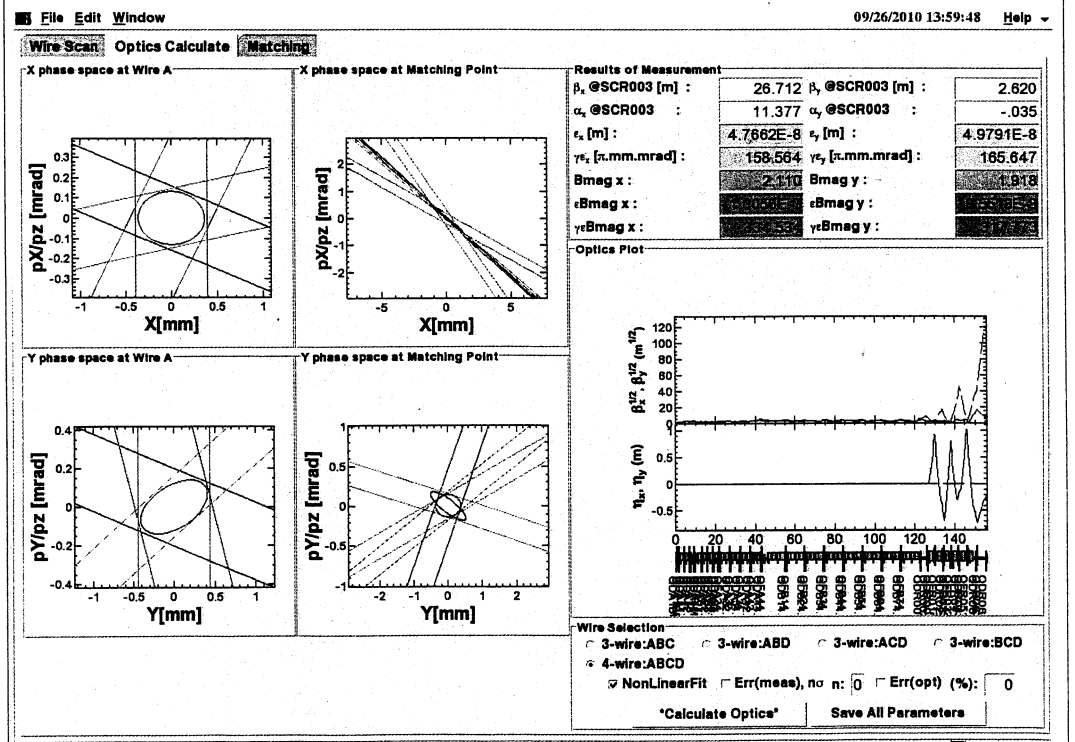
File Edit Window 09/26/2010 13:59:48 Help

Wire Scan Optics Calculate Matching

X phase space at Wire A

pX/pz [mrad]

0.3 0.2 0.1 0 -0.1 -0.2 -0.3

-1 -0.5 0 0.5 1

X[mm]

X phase space at Matching Point

pX/pz [mrad]

2 1 0 -1 -2

-5 0 5

X[mm]

Y phase space at Wire A

pY/pz [mrad]

0.4 0.2 0 -0.2 -0.4

-1 -0.5 0 0.5 1

Y[mm]

Y phase space at Matching Point

pY/pz [mrad]

1 0.5 0 -0.5 -1

-2 -1 0 1 2

Y[mm]

Results of Measurement

| | | | |
|---|---|---|---|
| $\beta_x$ @SCR003 [m] : | 26.712 | $\beta_y$ @SCR003 [m] : | 2.620 |
| $\alpha_x$ @SCR003 : | 11.377 | $\alpha_y$ @SCR003 | -.035 |
| $\epsilon_x$ [m] : | 4.7662E-8 | $\epsilon_y$ [m] : | 4.9791E-8 |
| $\gamma\epsilon_x$ [$\pi$.mm.mrad] : | 158.564 | $\gamma\epsilon_y$ [$\pi$.mm.mrad] : | 165.647 |
| Bmag x : | 2.110 | Bmag y : | 1.918 |
| $\epsilon$Bmag x : | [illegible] | $\epsilon$Bmag y : | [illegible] |
| $\gamma\epsilon$Bmag x : | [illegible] | $\gamma\epsilon$Bmag y : | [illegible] |

Optics Plot

$\beta_x^{1/2}, \beta_y^{1/2}$ ($m^{1/2}$)

120 100 80 60 40 20 0

$\eta_x, \eta_y$ (m)

0.5 0 -0.5

0 20 40 60 80 100 120 140

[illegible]

Wire Selection

3-wire:ABC 3-wire:ABD 3-wire:ACD 3-wire:BCD

4-wire:ABCD

NonLinearFit Err(meas), nσ n: 0 Err(opt) (%): 0

*Calculate Optics* Save All Parameters